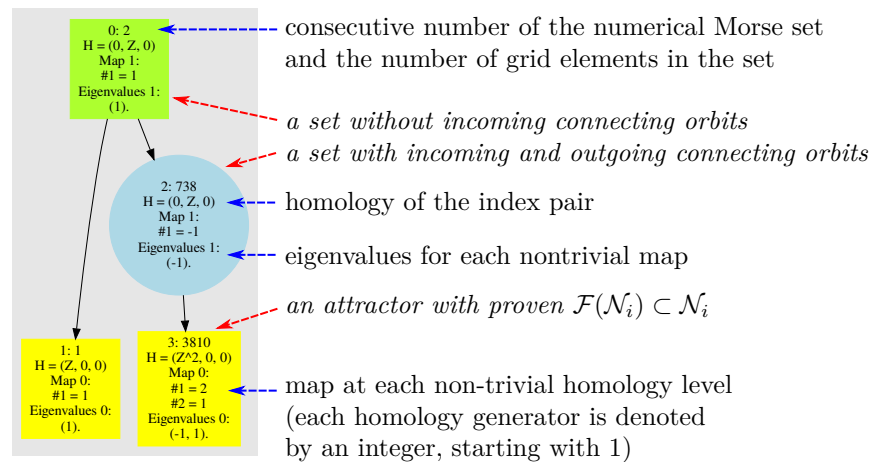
0: 2
H = (0, Z, 0)
Map 1:
#1 = 1
Eigenvalues 1:
(1).

consecutive number of the numerical Morse set and the number of grid elements in the set

a set without incoming connecting orbits

a set with incoming and outgoing connecting orbits

2: 738
H = (0, Z, 0)
Map 1:
#1 = -1
Eigenvalues 1:
(-1).

homology of the index pair

eigenvalues for each nontrivial map

an attractor with proven $\mathcal{F}(\mathcal{N}_i) \subset \mathcal{N}_i$

1: 1
H = (Z, 0, 0)
Map 0:
#1 = 1
Eigenvalues 0:
(1).

3: 3810
H = (Z^2, 0, 0)
Map 0:
#1 = 2
#2 = 1
Eigenvalues 0:
(-1, 1).

map at each non-trivial homology level (each homology generator is denoted by an integer, starting with 1)